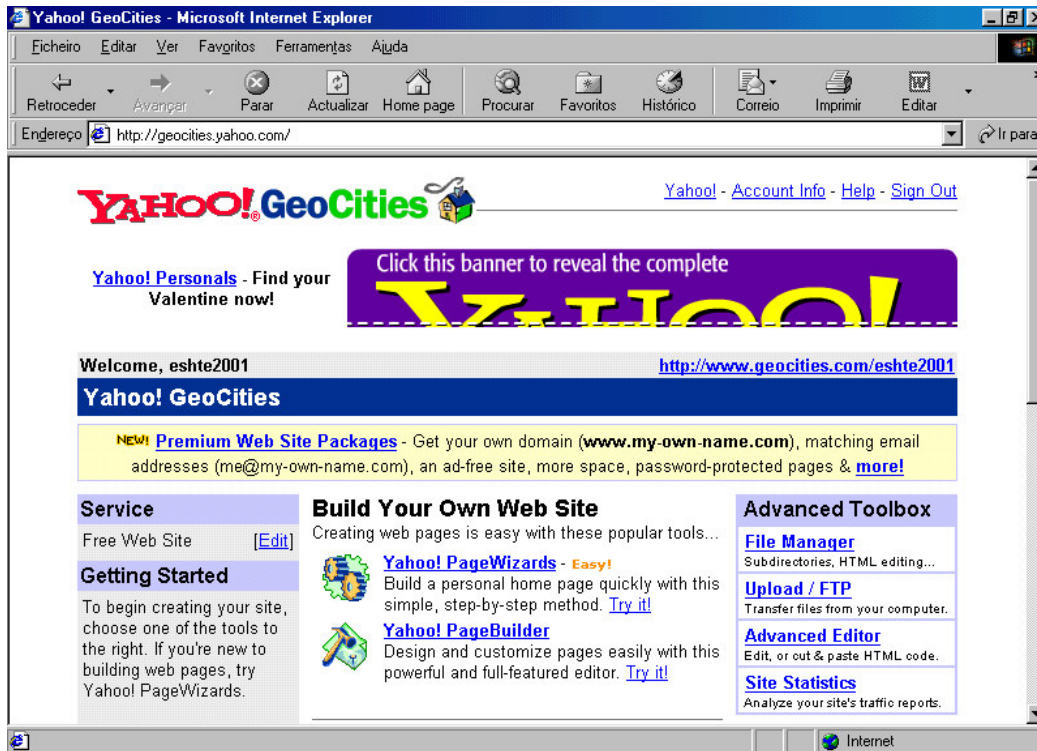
Yahoo! GeoCities - Microsoft Internet Explorer

Ficheiro Editar Ver Favoritos Ferramentas Ajuda

Retroceder Avançar Parar Actualizar Home page Procurar Favoritos Histórico Correio Imprimir Editar

Endereço http://geocities.yahoo.com/ Ir para

YAHOO! GeoCities

Yahoo! - Account Info - Help - Sign Out

Yahoo! Personals - Find your Valentine now!

Click this banner to reveal the complete

YAHOO!

Welcome, eshte2001

http://www.geocities.com/eshte2001

Yahoo! GeoCities

NEW! Premium Web Site Packages - Get your own domain (www.my-own-name.com), matching email addresses (me@my-own-name.com), an ad-free site, more space, password-protected pages & more!

Service

Free Web Site [Edit]

Getting Started

To begin creating your site, choose one of the tools to the right. If you're new to building web pages, try Yahoo! PageWizards.

Build Your Own Web Site

Creating web pages is easy with these popular tools...

Yahoo! PageWizards - Easy!

Build a personal home page quickly with this simple, step-by-step method. Try it!

Yahoo! PageBuilder

Design and customize pages easily with this powerful and full-featured editor. Try it!

Advanced Toolbox

File Manager

Subdirectories, HTML editing...

Upload / FTP

Transfer files from your computer.

Advanced Editor

Edit, or cut & paste HTML code.

Site Statistics

Analyze your site's traffic reports.

Internet